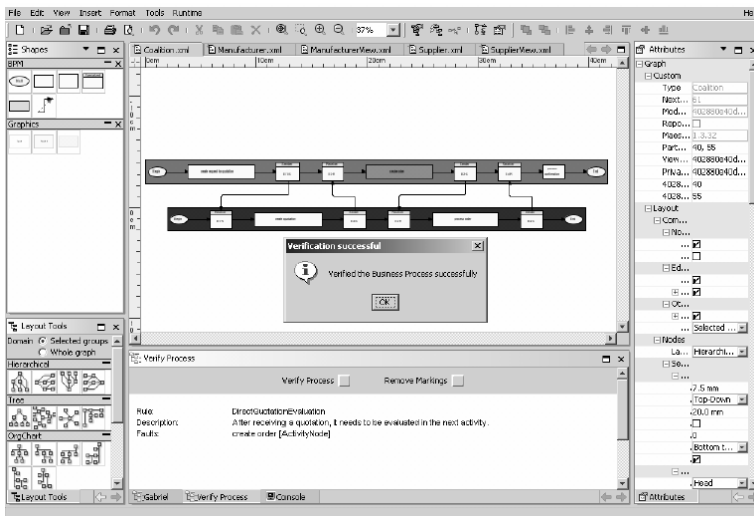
File Edit View Insert Format Tools Runtime

He

37%

Shapes

BPM

Graphics

Coalition.xml

Manufacturer.xml

ManufacturerView.xml

Supplier.xml

SupplierView.xml

Attributes

Graph

Custom

Type Coalition

Next... 61

Mod... 402880d40d...

Repo...

Maes... 1.3.32

Part... 40, 55

View... 402880d40d...

Priva... 402880d40d...

4028... 40

4028... 55

Layout

Com...

No...

Ed...

Ot...

Selected ...

Nodes

La... Hierarchi...

Se...

7.5 mm

Top-Down

20.0 mm

0

Bottom t...

Head

Verification successful

Verified the Business Process successfully

OK

Layout Tools

Domain Selected groups

Whole graph

Hierarchical

Tree

OrgChart

Verify Process

Verify Process

Remove Markings

Rule: DirectQuotationEvaluation

Description: After receiving a quotation, it needs to be evaluated in the next activity.

Faults: create order [ActivityNode]

Layout Tools

Gabriel

Verify Process

Console

Attributes